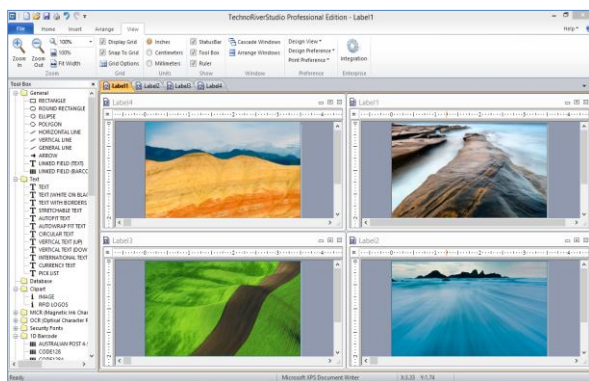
TechnoRiverStudio Professional Edition - Label1

File Home Insert Arrange View

Help

Zoom In Zoom Out 100% 100% Fit Width Zoom

Display Grid Snap To Grid Grid Options Grid

Inches Centimeters Millimeters Units

StatusBar Tool Box Ruler Show

Cascade Windows Arrange Windows Window

Design View Design Preference Print Preference Preference

Integration Enterprise

Tool Box

General
RECTANGLE
ROUND RECTANGLE
ELLIPSE
POLYGON
HORIZONTAL LINE
VERTICAL LINE
GENERAL LINE
ARROW
LINKED FIELD (TEXT)
LINKED FIELD (BARCO
Text
TEXT
TEXT (WHITE ON BLAC
TEXT WITH BORDERS
STRETCHABLE TEXT
AUTOFIT TEXT
AUTOWRAP FIT TEXT
CIRCULAR TEXT
VERTICAL TEXT (UP)
VERTICAL TEXT (DOW
INTERNATIONAL TEXT
CURRENCY TEXT
PICK LIST
Database
Clipart
IMAGE
RFID LOGOS
MICR (Magnetic Ink Char
OCR (Optical Character R
Security Fonts
1D Barcode
AUSTRALIAN POST 4-
CODE128
CODE128

Label1 Label2 Label3 Label4

Label4

Label1

Label3

Label2

Ready

Microsoft XPS Document Writer

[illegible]